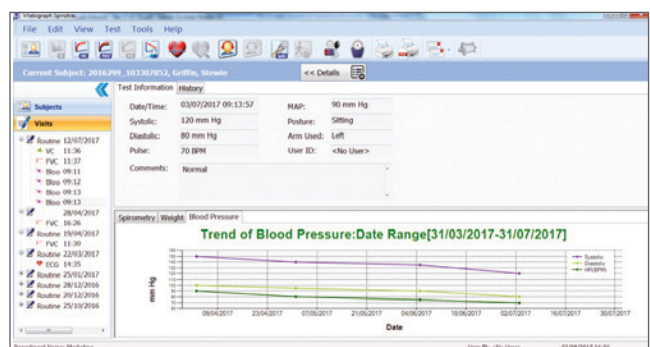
Vitalograph Spirotrac

File Edit View Test Tools Help

Current Subject: 2016299_103307052, Griffin, Stewie

<< Details

Subjects

Visits

Routine 12/07/2017
VC 11:36
FVC 11:37
Bloo 09:11
Bloo 09:12
Bloo 09:13
Bloo 09:13
28/04/2017
FVC 16:26
Routine 19/04/2017
FVC 11:30
Routine 22/03/2017
ECG 14:35
Routine 25/01/2017
Routine 28/12/2016
Routine 20/12/2016
Routine 25/10/2016

Test Information History

| Date/Time: | 03/07/2017 09:13:57 | MAP: | 90 mm Hg |
|---|---|---|---|
| Systolic: | 120 mm Hg | Posture: | Sitting |
| Diastolic: | 80 mm Hg | Arm Used: | Left |
| Pulse: | 70 BPM | User ID: | <No User> |

Comments: Normal

Spirometry Weight Blood Pressure

Trend of Blood Pressure:Date Range[31/03/2017-31/07/2017]

mm Hg

Systolic
Diastolic
HR(BPM)

09/04/2017 23/04/2017 07/05/2017 21/05/2017 04/06/2017 18/06/2017 02/07/2017 16/07/2017 30/07/2017

Date